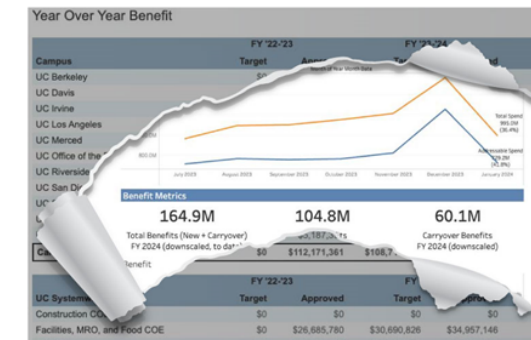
Year Over Year Benefit

| Campus | FY '22-'23 Target | Approved | FY '23-'24 | |
|---|---|---|---|---|
| UC Berkeley | $0 | | | |
| UC Davis | | | | |
| UC Irvine | | | | |
| UC Los Angeles | | | | |
| UC Merced | | | | |
| UC Office of the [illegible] | | | | |
| UC Riverside | | | | |
| UC San Di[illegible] | | | | |
| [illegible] | | | | |
| Ca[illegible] | $0 | $112,171,361 | $108,7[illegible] | |

Total Spend
893.0M
(36.4%)

Addressable Spend
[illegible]
(41.8%)

800.0M

July 2023 August 2023 September 2023 October 2023 November 2023 December 2023 January 2024

Benefit Metrics

164.9M
Total Benefits (New + Carryover) FY 2024 (downscaled, to date)

104.8M
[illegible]

60.1M
Carryover Benefits FY 2024 (downscaled)

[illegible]enefit

| UC System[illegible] | FY '22-'23 Target | Approved | FY | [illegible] |
|---|---|---|---|---|
| Construction CO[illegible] | $0 | $0 | $0 | $0 |
| Facilities, MRO, and Food COE | $0 | $26,685,780 | $30,690,826 | $34,957,146 |